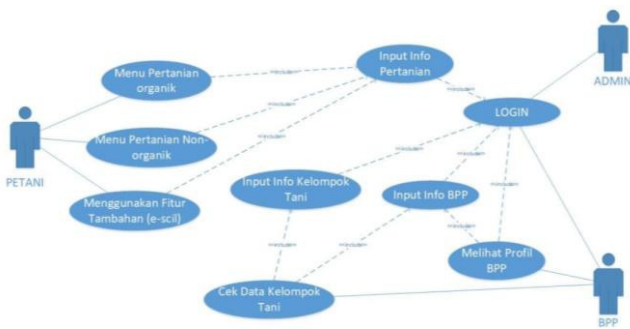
PETANI

Menu Pertanian organik

Menu Pertanian Non-organik

Menggunakan Fitur Tambahan (e-scil)

Input Info Pertanian

ADMIN

LOGIN

Input Info Kelompok Tani

Input Info BPP

Melihat Profil BPP

Cek Data Kelompok Tani

BPP

«include»

«include»

«include»

«include»

«include»

«include»

«include»

«include»

«include»

«include»